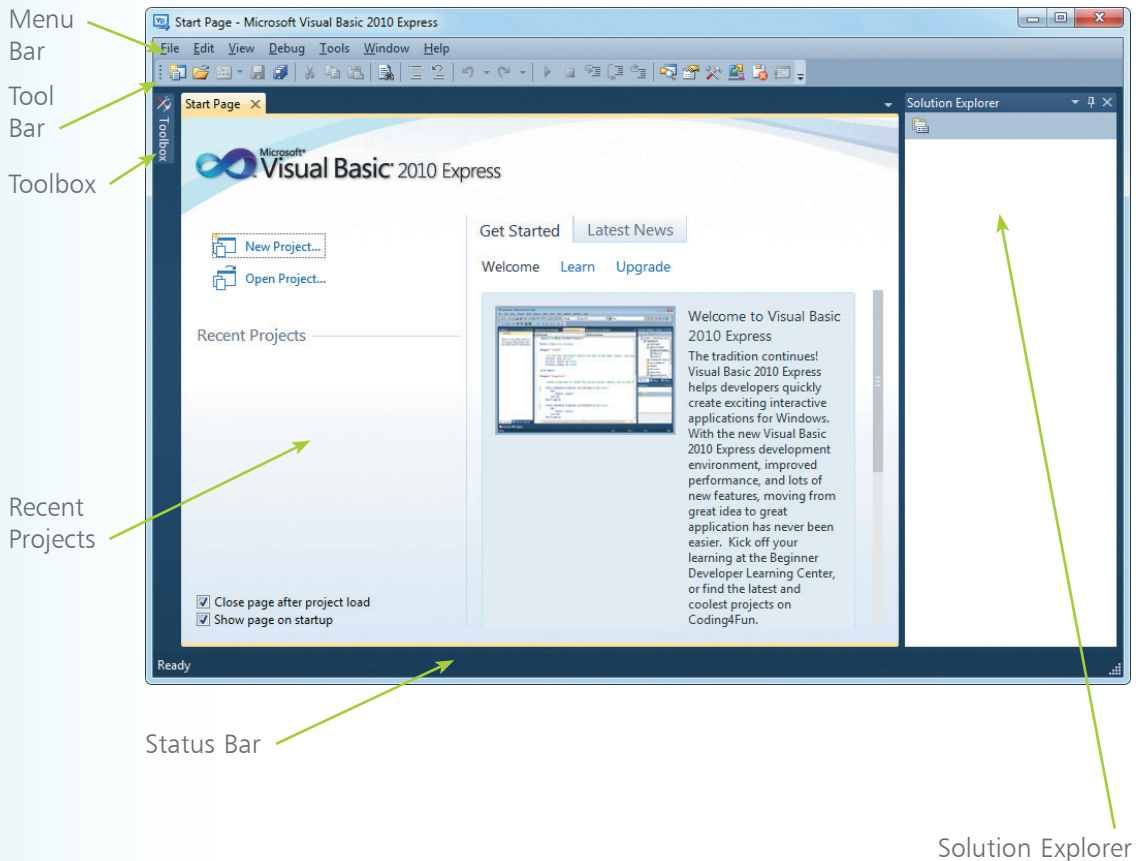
Menu Bar

Tool Bar

Toolbox

Start Page - Microsoft Visual Basic 2010 Express

File Edit View Debug Tools Window Help

Toolbox

Start Page

Solution Explorer

Microsoft® Visual Basic® 2010 Express

New Project...

Open Project...

Recent Projects

Get Started Latest News

Welcome Learn Upgrade

Welcome to Visual Basic 2010 Express

The tradition continues! Visual Basic 2010 Express helps developers quickly create exciting interactive applications for Windows. With the new Visual Basic 2010 Express development environment, improved performance, and lots of new features, moving from great idea to great application has never been easier. Kick off your learning at the Beginner Developer Learning Center, or find the latest and coolest projects on Coding4Fun.

Close page after project load

Show page on startup

Ready

Recent Projects

Status Bar

Solution Explorer